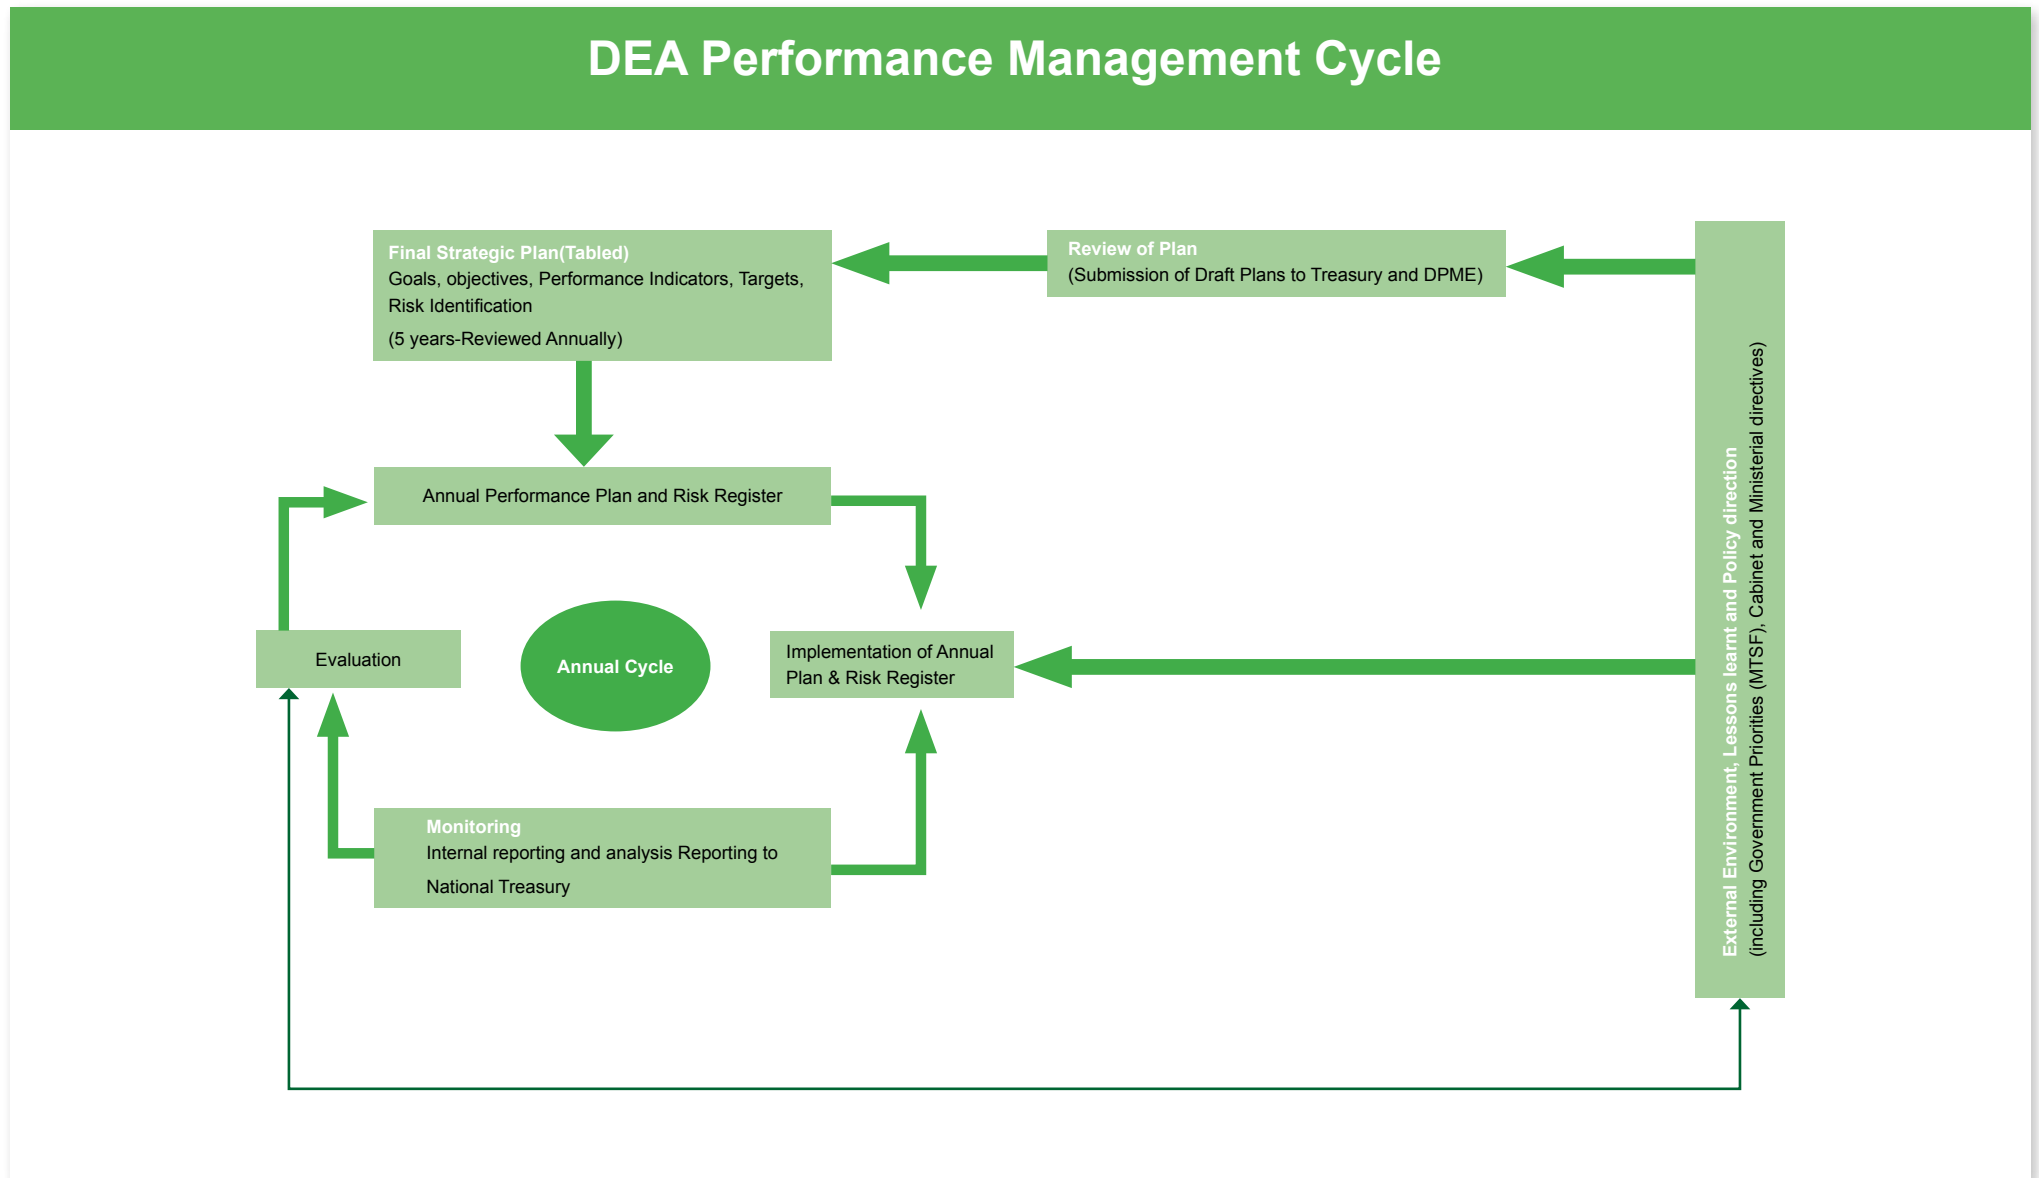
DEA Performance Management Cycle

Final Strategic Plan(Tabled)
Goals, objectives, Performance Indicators, Targets, Risk Identification
(5 years-Reviewed Annually)

Review of Plan
(Submission of Draft Plans to Treasury and DPME)

Annual Performance Plan and Risk Register

Evaluation

Annual Cycle

Implementation of Annual Plan & Risk Register

Monitoring
Internal reporting and analysis Reporting to National Treasury

External Environment, Lessons learnt and Policy direction
(including Government Priorities (MTSF), Cabinet and Ministerial directives)